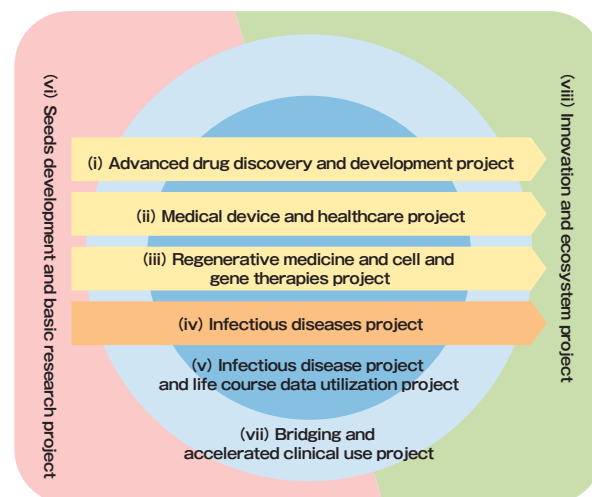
(vi) Seeds development and basic research project

(i) Advanced drug discovery and development project

(ii) Medical device and healthcare project

(iii) Regenerative medicine and cell and gene therapies project

(iv) Infectious diseases project

(v) Infectious disease project and life course data utilization project

(vii) Bridging and accelerated clinical use project

(viii) Innovation and ecosystem project